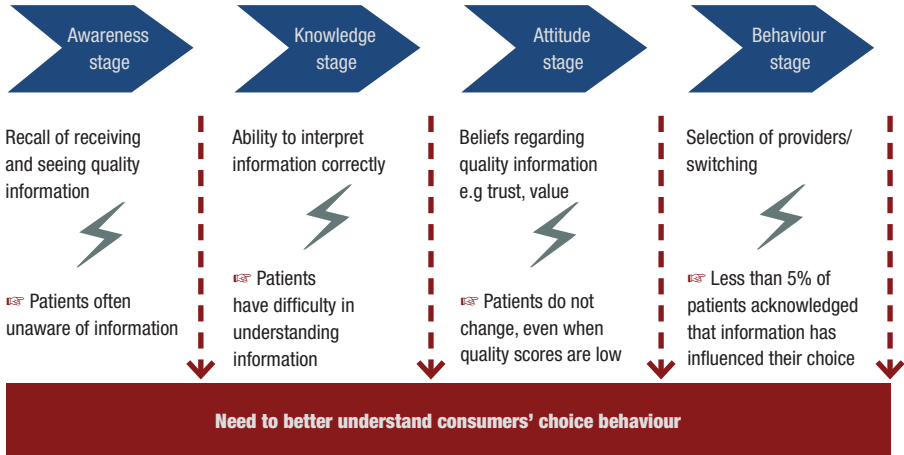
Awareness stage

Knowledge stage

Attitude stage

Behaviour stage

Recall of receiving and seeing quality information

☞ Patients often unaware of information

Ability to interpret information correctly

☞ Patients have difficulty in understanding information

Beliefs regarding quality information e.g trust, value

☞ Patients do not change, even when quality scores are low

Selection of providers/ switching

☞ Less than 5% of patients acknowledged that information has influenced their choice

Need to better understand consumers' choice behaviour